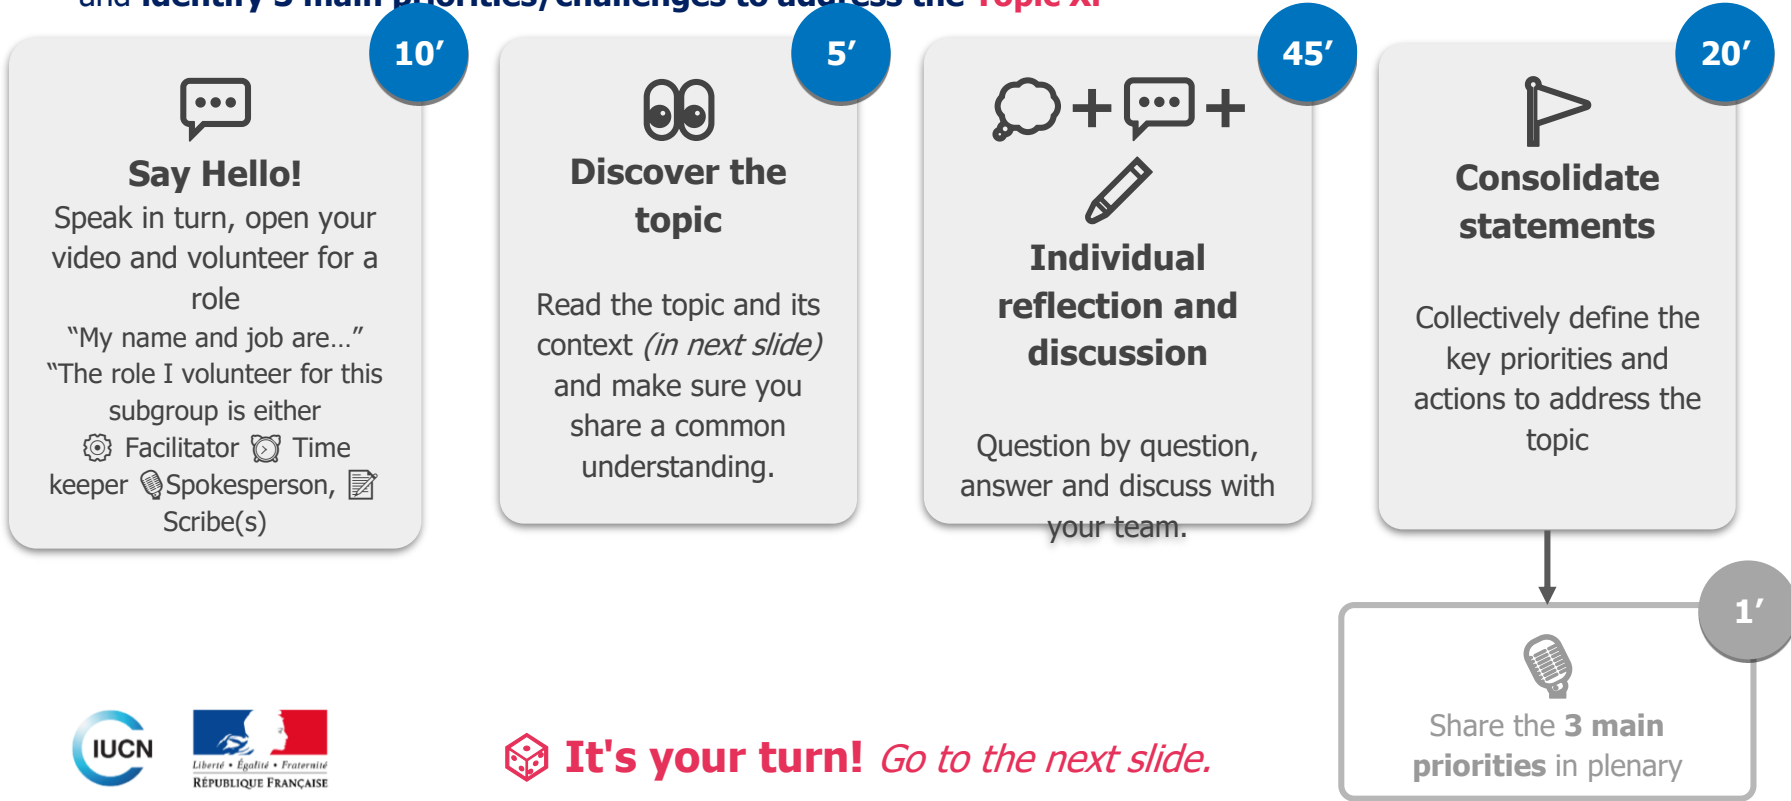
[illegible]

10′

Say Hello!

Speak in turn, open your video and volunteer for a role

“My name and job are…”

“The role I volunteer for this subgroup is either Facilitator Time keeper Spokesperson, Scribe(s)

5′

Discover the topic

Read the topic and its context *(in next slide)* and make sure you share a common understanding.

45′

Individual reflection and discussion

Question by question, answer and discuss with your team.

20′

Consolidate statements

Collectively define the key priorities and actions to address the topic

1′

Share the **3 main priorities** in plenary

IUCN

Liberté • Égalité • Fraternité
RÉPUBLIQUE FRANÇAISE

**It's your turn!** *Go to the next slide.*